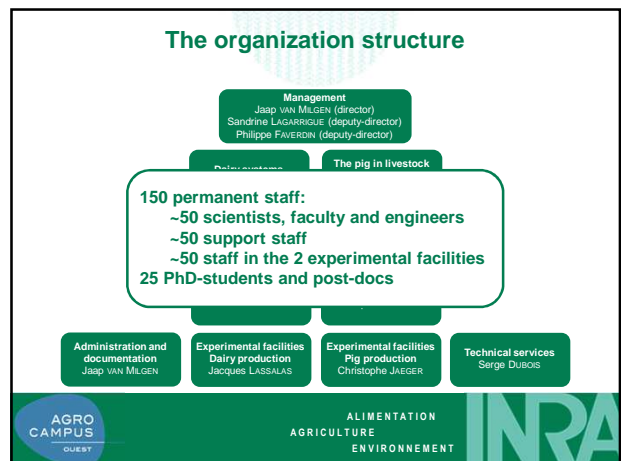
The organization structure

Management
Jaap VAN MILGEN (director)
Sandrine LAGARRIGUE (deputy-director)
Philippe FAVERDIN (deputy-director)

Dairy systems

The pig in livestock

150 permanent staff:
~50 scientists, faculty and engineers
~50 support staff
~50 staff in the 2 experimental facilities
25 PhD-students and post-docs

Administration and documentation
Jaap VAN MILGEN

Experimental facilities
Dairy production
Jacques LASSALAS

Experimental facilities
Pig production
Christophe JAEGER

Technical services
Serge DUBOIS

AGRO CAMPUS OUEST

ALIMENTATION
AGRICULTURE
ENVIRONNEMENT

INRA